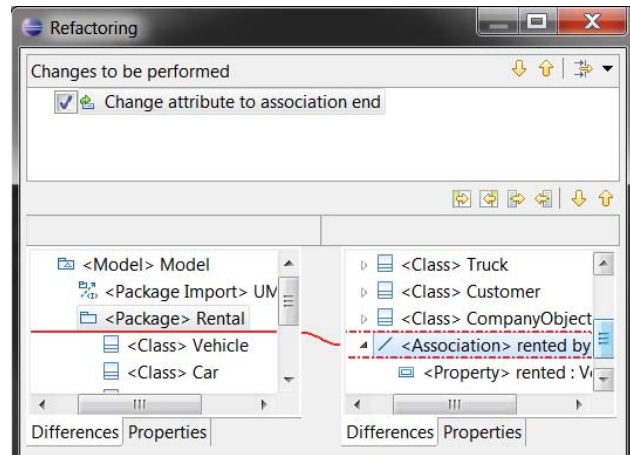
Refactoring

Changes to be performed

Change attribute to association end

<Model> Model
<Package Import> UM
<Package> Rental
<Class> Vehicle
<Class> Car

Differences Properties

<Class> Truck
<Class> Customer
<Class> CompanyObject
<Association> rented by
<Property> rented : V

Differences Properties